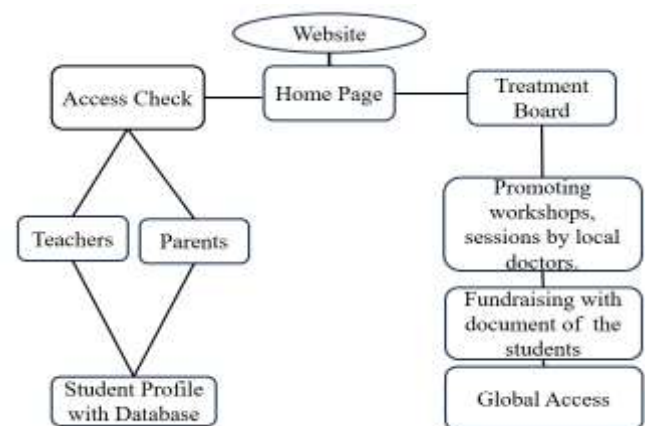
Website

Access Check

Home Page

Treatment Board

Teachers

Parents

Promoting workshops, sessions by local doctors.

Fundraising with document of the students

Student Profile with Database

Global Access